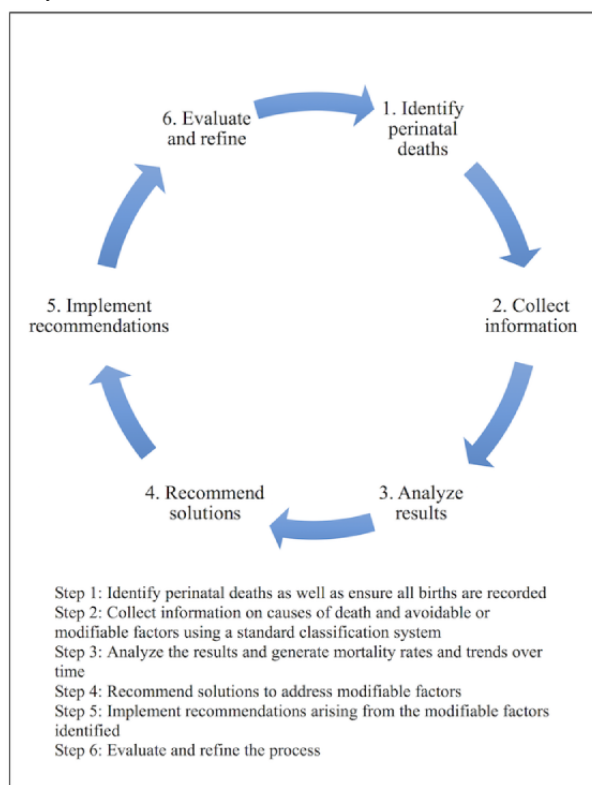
6. Evaluate and refine

1. Identify perinatal deaths

2. Collect information

3. Analyze results

4. Recommend solutions

5. Implement recommendations

Step 1: Identify perinatal deaths as well as ensure all births are recorded
Step 2: Collect information on causes of death and avoidable or modifiable factors using a standard classification system
Step 3: Analyze the results and generate mortality rates and trends over time
Step 4: Recommend solutions to address modifiable factors
Step 5: Implement recommendations arising from the modifiable factors identified
Step 6: Evaluate and refine the process